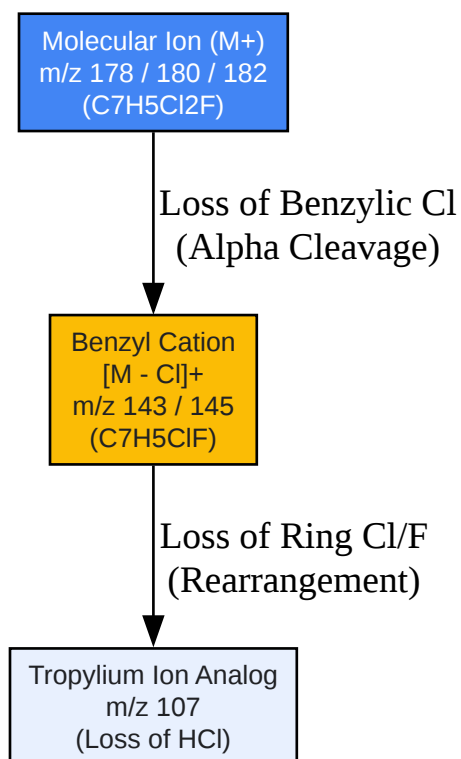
Molecular Ion (M+)
m/z 178 / 180 / 182
(C7H5Cl2F)

Loss of Benzylic Cl
(Alpha Cleavage)

Benzyl Cation
[M - Cl]+
m/z 143 / 145
(C7H5ClF)

Loss of Ring Cl/F
(Rearrangement)

Tropylium Ion Analog
m/z 107
(Loss of HCl)